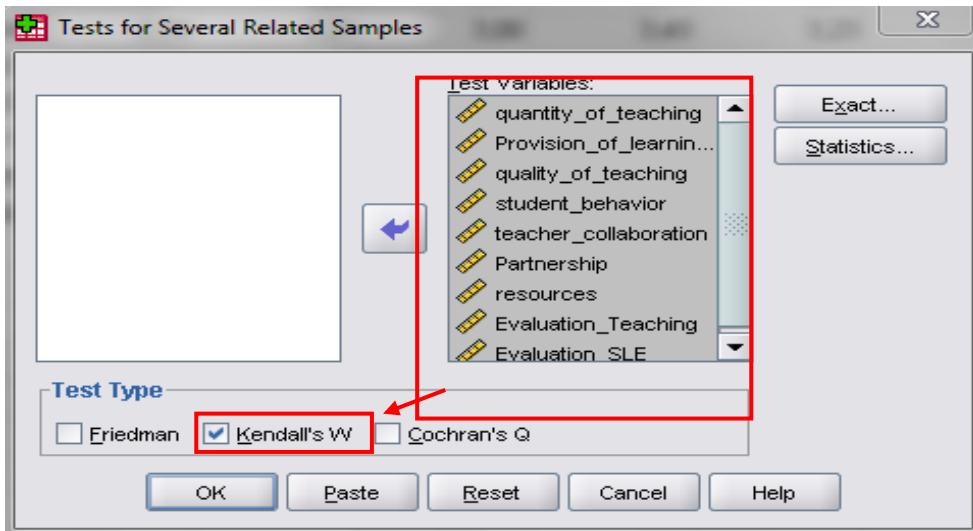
Tests for Several Related Samples

Test Variables:

quantity_of_teaching
Provision_of_learnin...
quality_of_teaching
student_behavior
teacher_collaboration
Partnership
resources
Evaluation_Teaching
Evaluation_SLE

Exact...
Statistics...

Test Type

Friedman
Kendall's W
Cochran's Q

OK
Paste
Reset
Cancel
Help